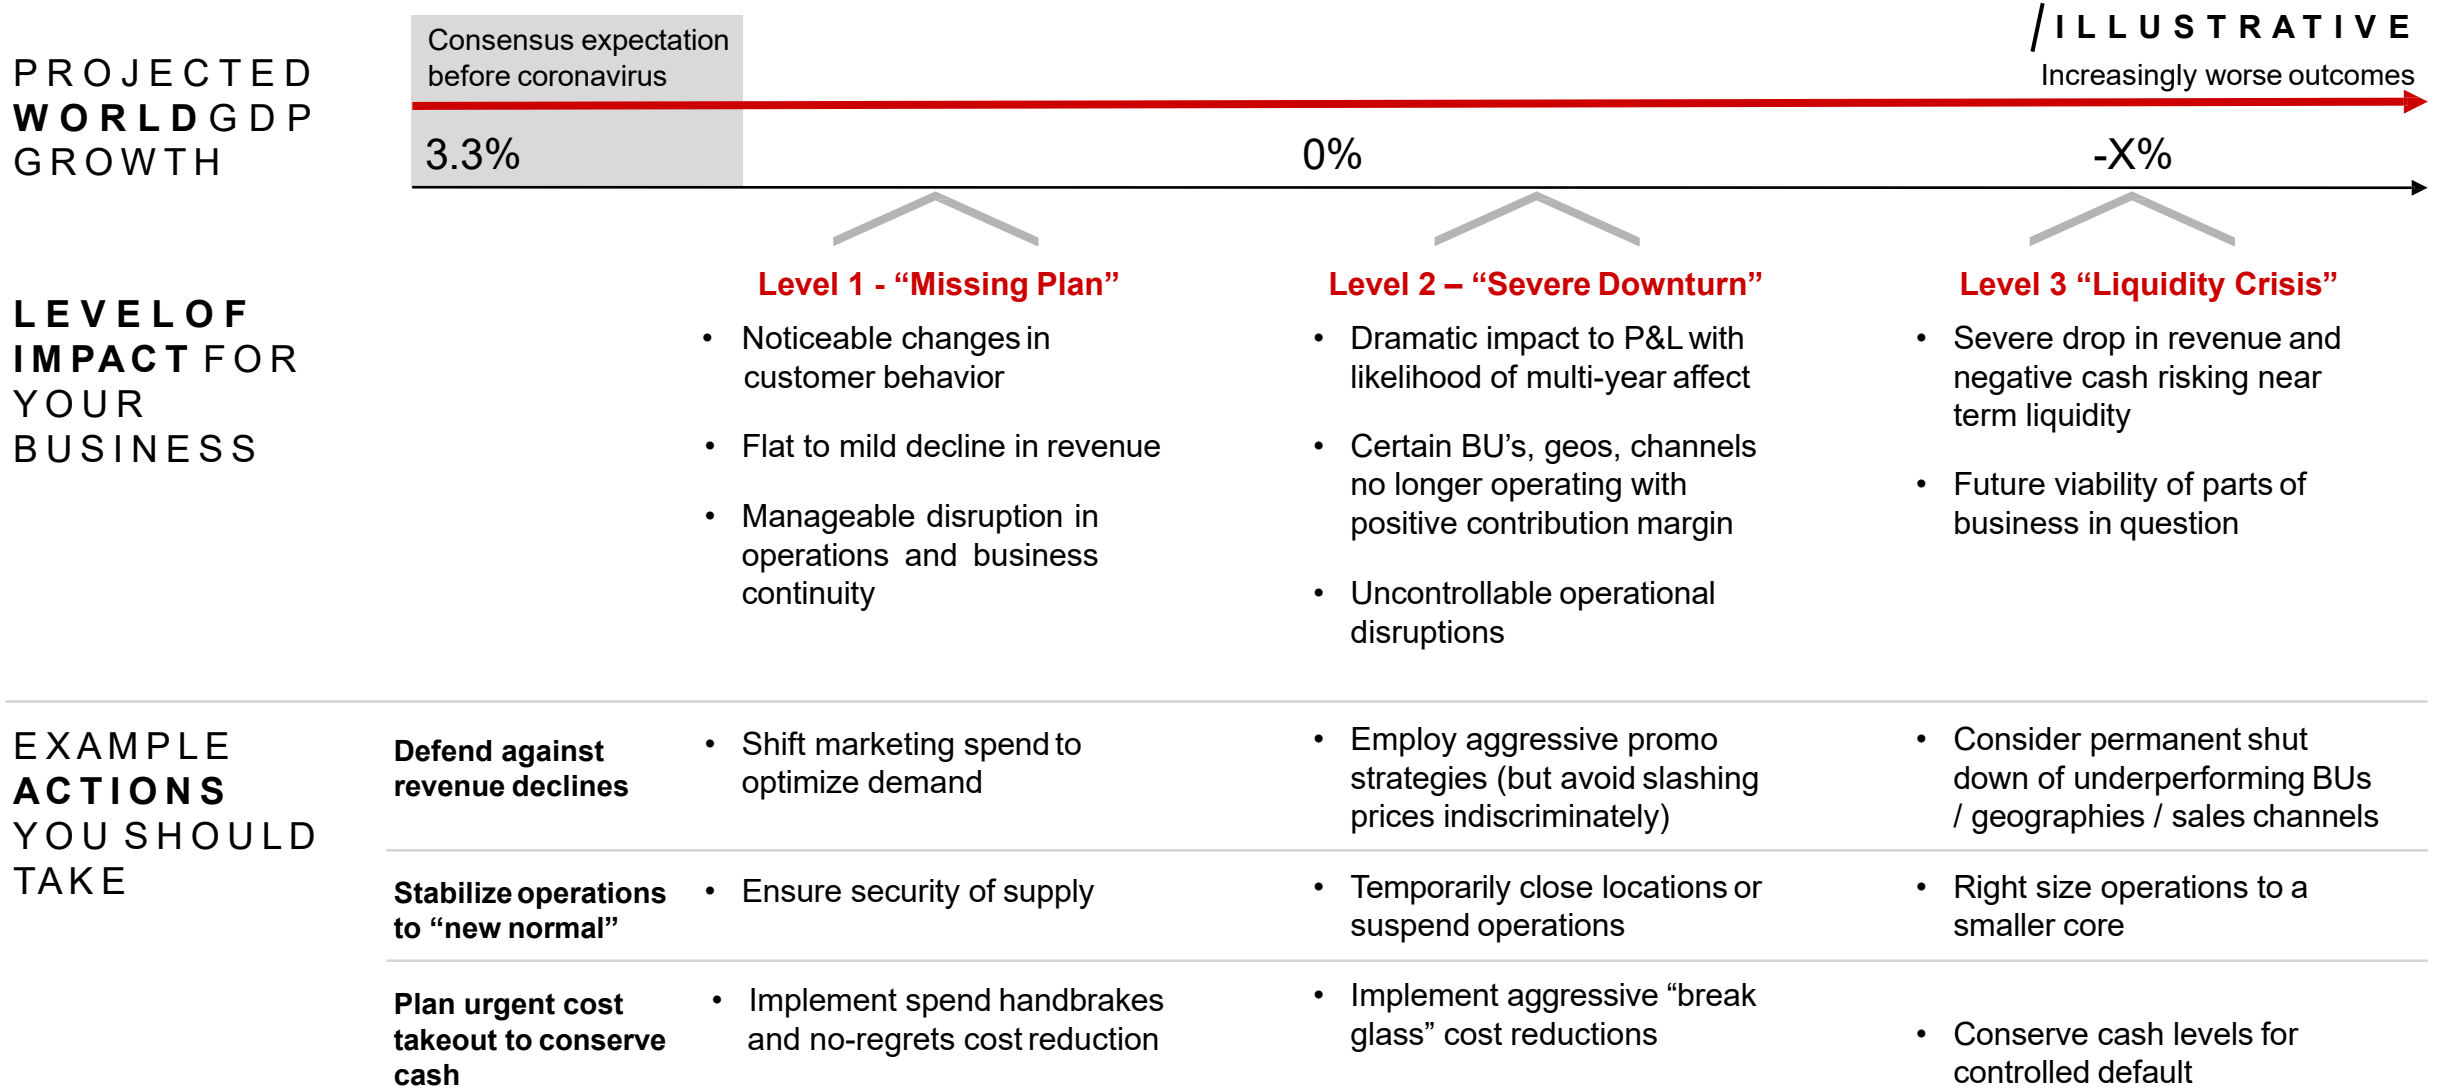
ILLUSTRATIVE

Increasingly worse outcomes

PROJECTED WORLD GDP GROWTH

Consensus expectation before coronavirus

3.3%

0%

-X%

LEVEL OF IMPACT FOR YOUR BUSINESS

Level 1 - "Missing Plan"

- Noticeable changes in customer behavior
- Flat to mild decline in revenue
- Manageable disruption in operations and business continuity

Level 2 – "Severe Downturn"

- Dramatic impact to P&L with likelihood of multi-year affect
- Certain BU's, geos, channels no longer operating with positive contribution margin
- Uncontrollable operational disruptions

Level 3 "Liquidity Crisis"

- Severe drop in revenue and negative cash risking near term liquidity
- Future viability of parts of business in question

EXAMPLE ACTIONS YOU SHOULD TAKE

| | | | |
|---|---|---|---|
| Defend against revenue declines | • Shift marketing spend to optimize demand | • Employ aggressive promo strategies (but avoid slashing prices indiscriminately) | • Consider permanent shut down of underperforming BUs / geographies / sales channels |
| Stabilize operations to "new normal" | • Ensure security of supply | • Temporarily close locations or suspend operations | • Right size operations to a smaller core |
| Plan urgent cost takeout to conserve cash | • Implement spend handbrakes and no-regrets cost reduction | • Implement aggressive "break glass" cost reductions | • Conserve cash levels for controlled default |